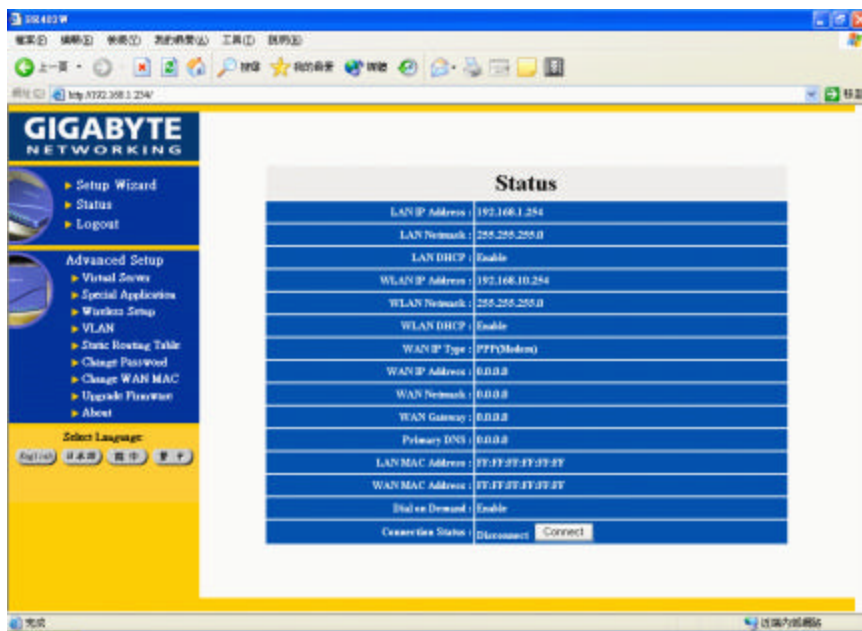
GIGABYTE
NETWORKING

▸ Setup Wizard
▸ Status
▸ Logout

Advanced Setup
▸ Virtual Server
▸ Special Application
▸ Wireless Setup
▸ VLAN
▸ Static Routing Table
▸ Change Password
▸ Change WAN MAC
▸ Upgrade Firmware
▸ About

Select Language:
English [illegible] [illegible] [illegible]

Status

| | |
|---|---|
| LAN IP Address : | 192.168.1.254 |
| LAN Netmask : | 255.255.255.0 |
| LAN DHCP : | Enable |
| WLAN IP Address : | 192.168.10.254 |
| WLAN Netmask : | 255.255.255.0 |
| WLAN DHCP : | Enable |
| WAN IP Type : | PPP(Modem) |
| WAN IP Address : | 0.0.0.0 |
| WAN Netmask : | 0.0.0.0 |
| WAN Gateway : | 0.0.0.0 |
| Primary DNS : | 0.0.0.0 |
| LAN MAC Address : | FF:FF:FF:FF:FF:FF |
| WAN MAC Address : | FF:FF:FF:FF:FF:FF |
| Dial on Demand : | Enable |
| Connection Status : | Disconnect Connect |

http://192.168.1.254/